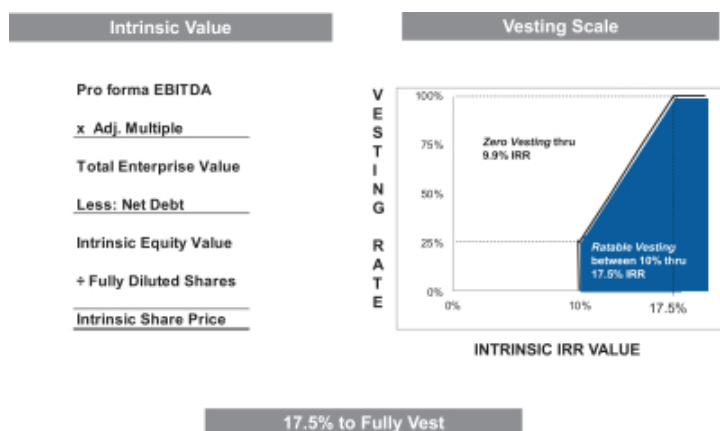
Intrinsic Value

Pro forma EBITDA

x Adj. Multiple

Total Enterprise Value

Less: Net Debt

Intrinsic Equity Value

÷ Fully Diluted Shares

Intrinsic Share Price

Vesting Scale

VESTING RATE

100%

75%

50%

25%

0%

Zero Vesting thru 9.9% IRR

Ratable Vesting between 10% thru 17.5% IRR

0%

10%

17.5%

INTRINSIC IRR VALUE

17.5% to Fully Vest